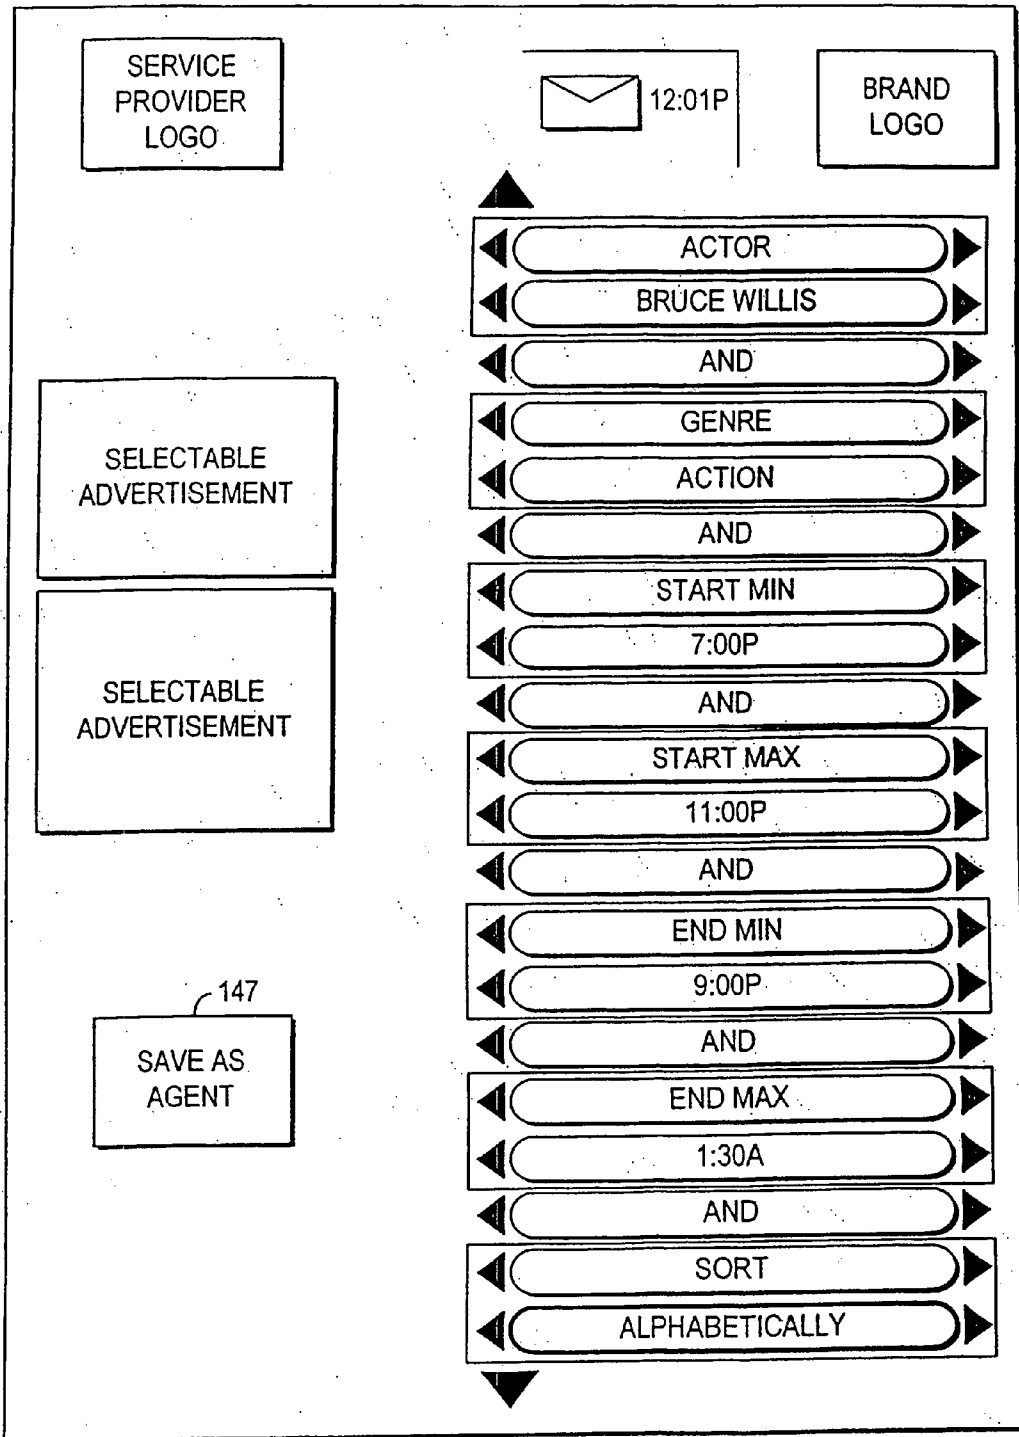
SERVICE PROVIDER LOGO

12:01P

BRAND LOGO

ACTOR

BRUCE WILLIS

AND

GENRE

ACTION

AND

START MIN

7:00P

AND

START MAX

11:00P

AND

END MIN

9:00P

AND

END MAX

1:30A

AND

SORT

ALPHABETICALLY

SELECTABLE ADVERTISEMENT

SELECTABLE ADVERTISEMENT

147

SAVE AS AGENT